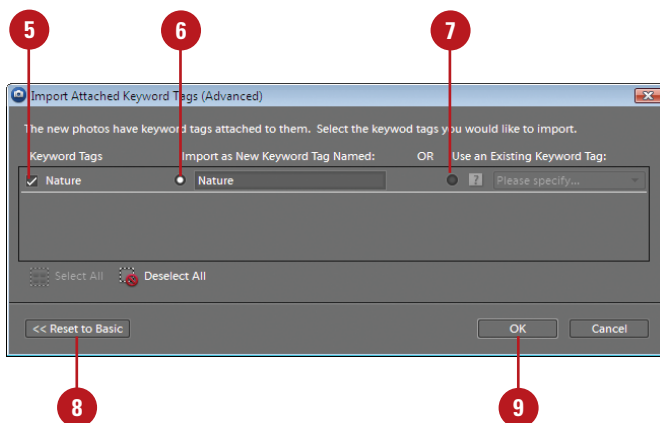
5

6

7

Import Attached Keyword Tags (Advanced)

The new photos have keyword tags attached to them. Select the keywod tags you would like to import.

Keyword Tags Import as New Keyword Tag Named: OR Use an Existing Keyword Tag:

Nature Nature ? Please specify...

Select All Deselect All

<< Reset to Basic

OK

Cancel

8

9